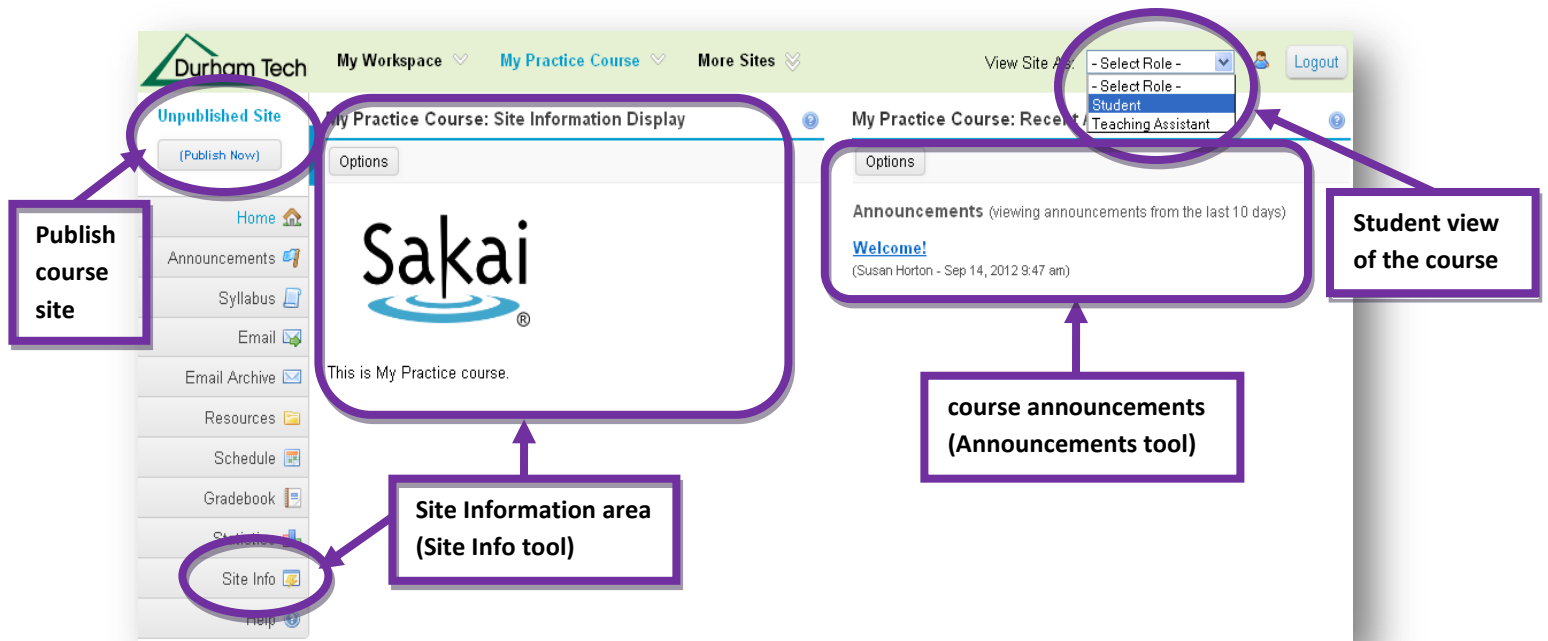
Durham Tech

My Workspace

My Practice Course

More Sites

View Site As:

- Select Role -

- Select Role -

Student

Teaching Assistant

Logout

Unpublished Site

(Publish Now)

Home

Announcements

Syllabus

Email

Email Archive

Resources

Schedule

Gradebook

Statistics

Site Info

Help

My Practice Course: Site Information Display

Options

Sakai

This is My Practice course.

My Practice Course: Recent A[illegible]

Options

Announcements (viewing announcements from the last 10 days)

Welcome!

(Susan Horton - Sep 14, 2012 9:47 am)

Publish course site

Student view of the course

course announcements (Announcements tool)

Site Information area (Site Info tool)